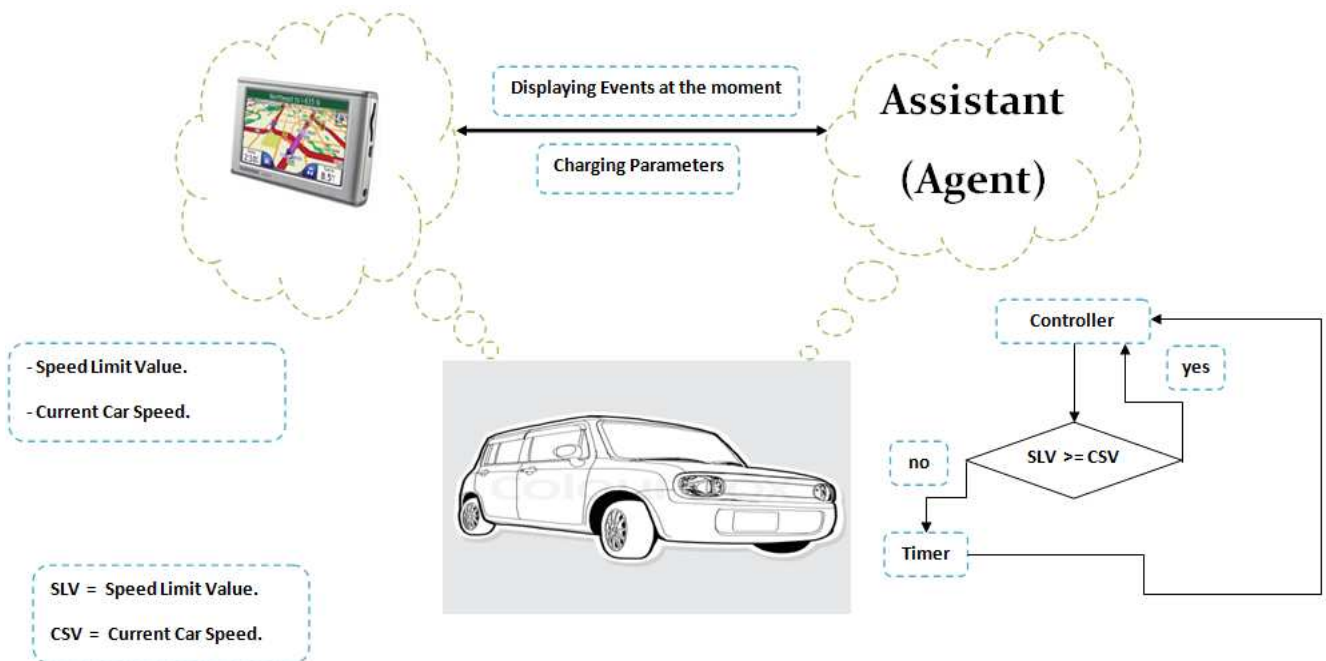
Displaying Events at the moment

Charging Parameters

Assistant (Agent)

- Speed Limit Value.

- Current Car Speed.

Controller

yes

no

SLV >= CSV

Timer

SLV = Speed Limit Value.

CSV = Current Car Speed.